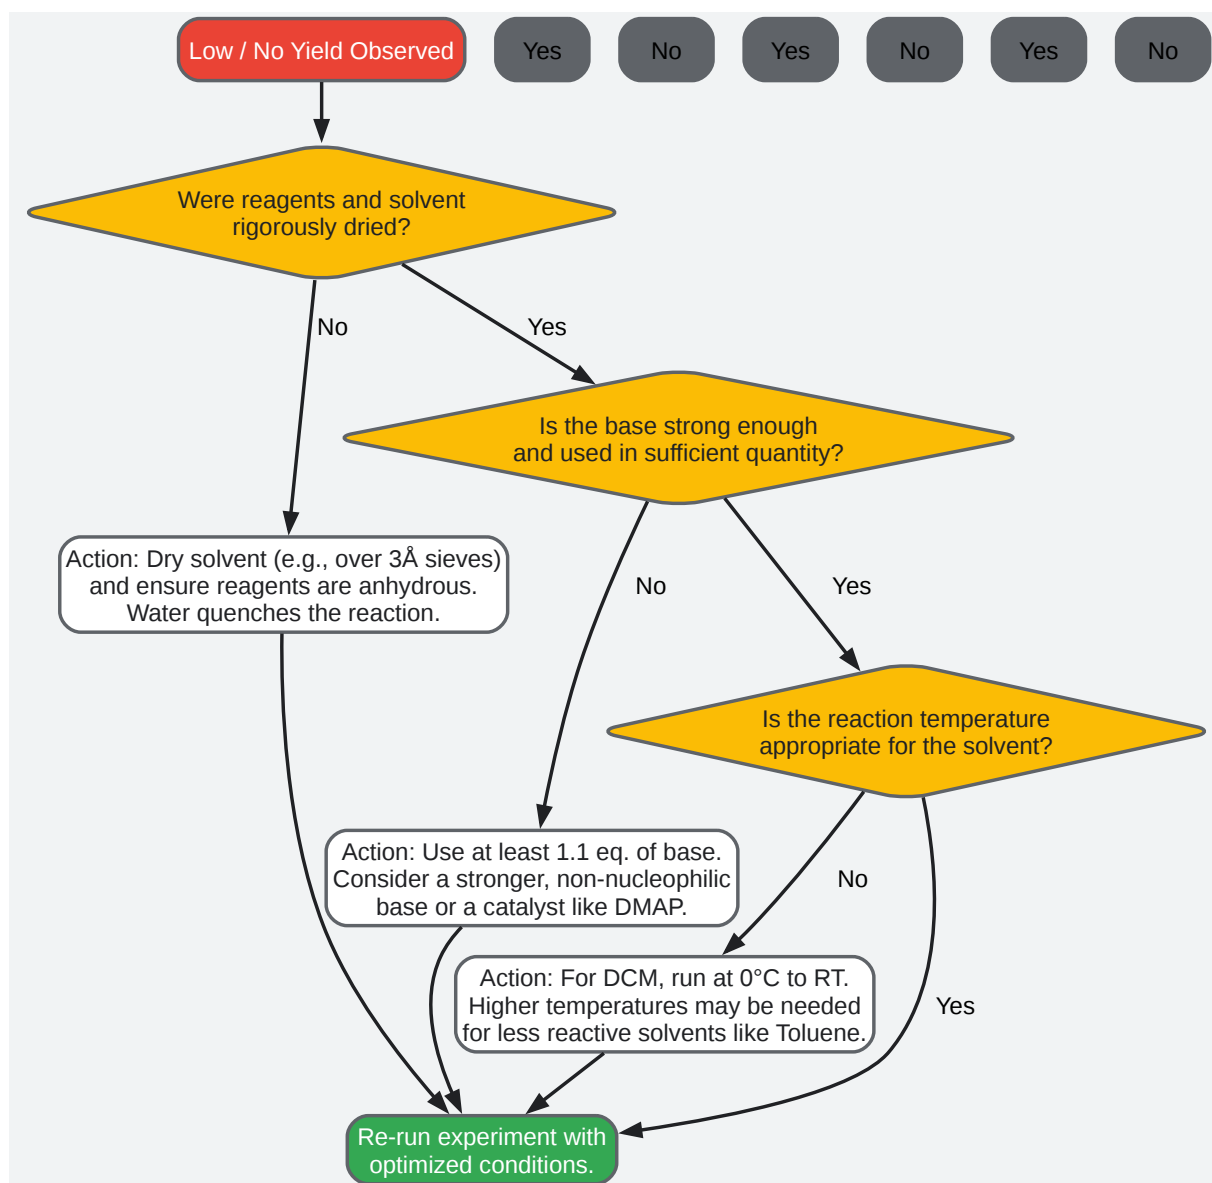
Low / No Yield Observed

Yes

No

Yes

No

Yes

No

Were reagents and solvent rigorously dried?

No

Yes

Is the base strong enough and used in sufficient quantity?

Action: Dry solvent (e.g., over 3Å sieves) and ensure reagents are anhydrous. Water quenches the reaction.

No

Yes

Is the reaction temperature appropriate for the solvent?

Action: Use at least 1.1 eq. of base. Consider a stronger, non-nucleophilic base or a catalyst like DMAP.

No

Action: For DCM, run at 0°C to RT. Higher temperatures may be needed for less reactive solvents like Toluene.

Yes

Re-run experiment with optimized conditions.